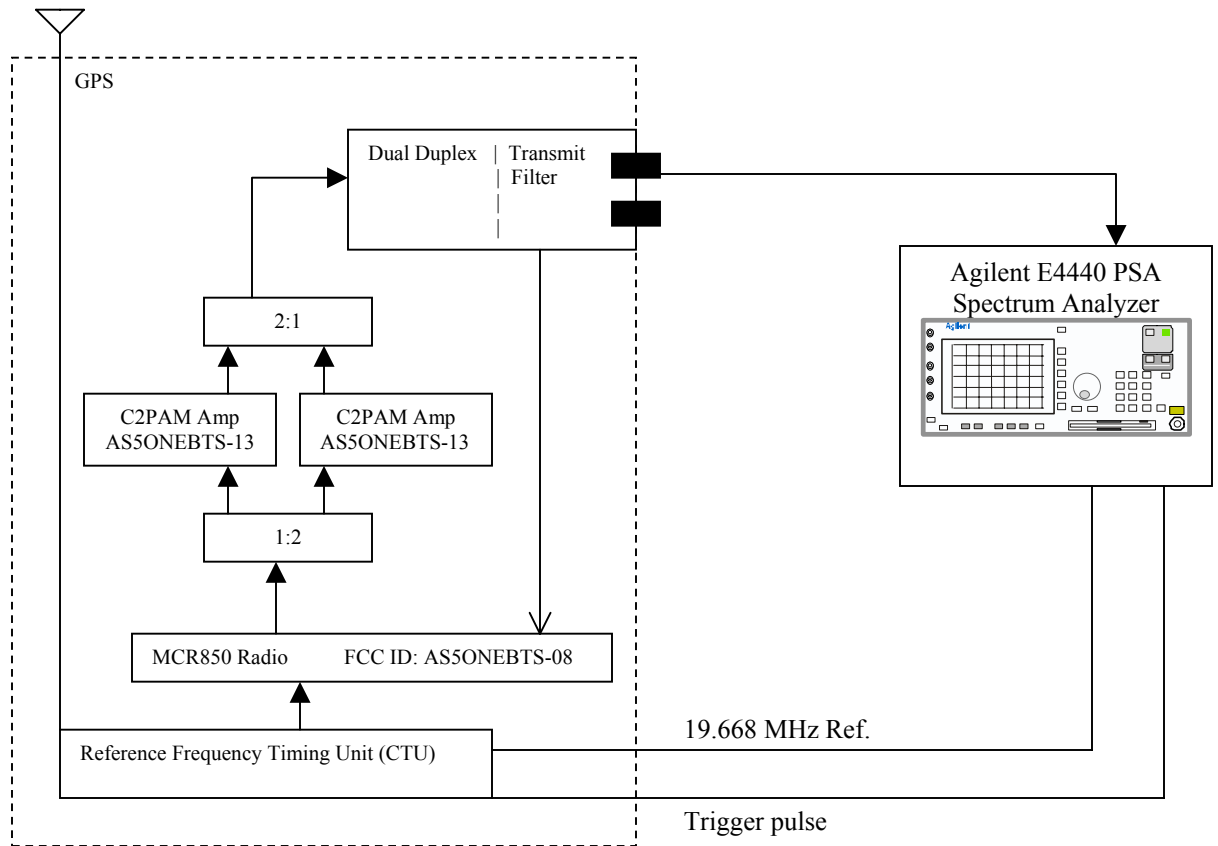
GPS

Dual Duplex | Transmit | Filter | |

2:1

C2PAM Amp AS5ONEBTS-13

C2PAM Amp AS5ONEBTS-13

1:2

MCR850 Radio FCC ID: AS5ONEBTS-08

Reference Frequency Timing Unit (CTU)

Agilent E4440 PSA Spectrum Analyzer

Agilent

19.668 MHz Ref.

Trigger pulse